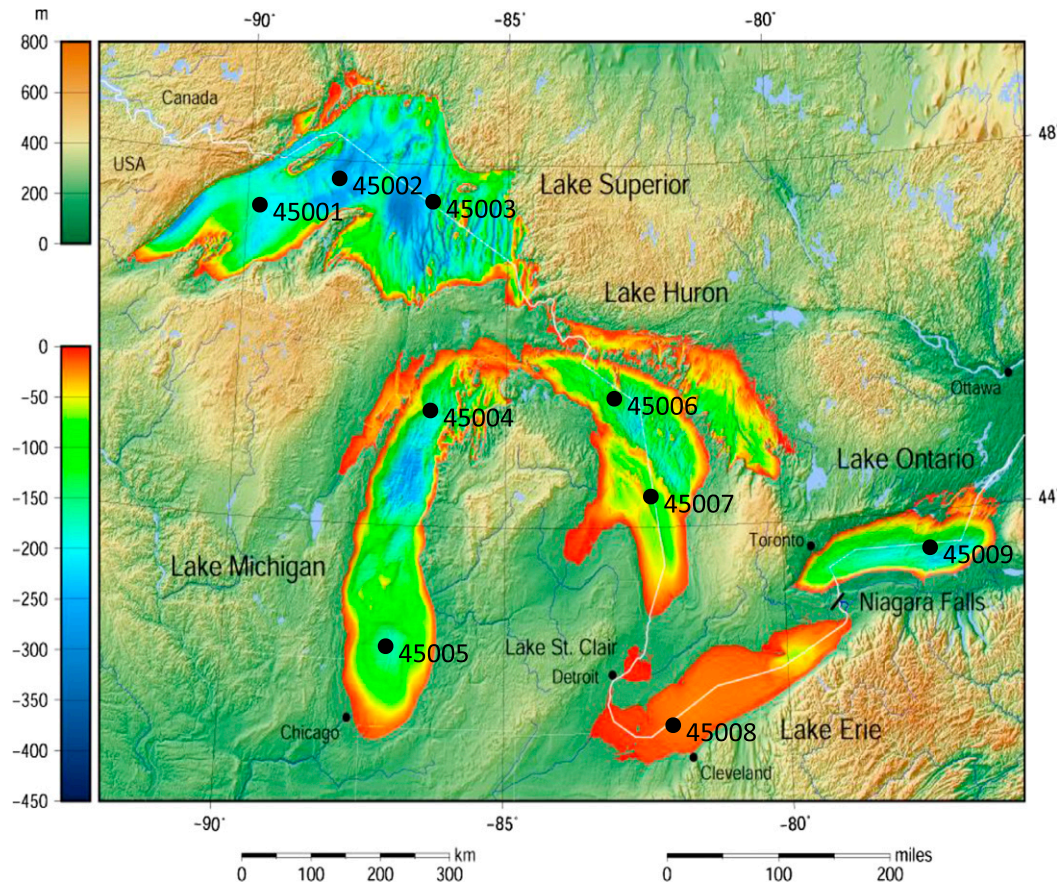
m
800
600
400
200
0

0
-50
-100
-150
-200
-250
-300
-350
-400
-450

-90˚
-85˚
-80˚
48˚
44˚

Canada
USA
45001
45002
45003
Lake Superior
Lake Huron
Ottawa
45004
45006
Lake Ontario
45007
Toronto
45009
Lake Michigan
Niagara Falls
45005
Lake St. Clair
Detroit
Chicago
45008
Lake Erie
Cleveland

-90˚
-85˚
-80˚

km
0 100 200 300
miles
0 100 200